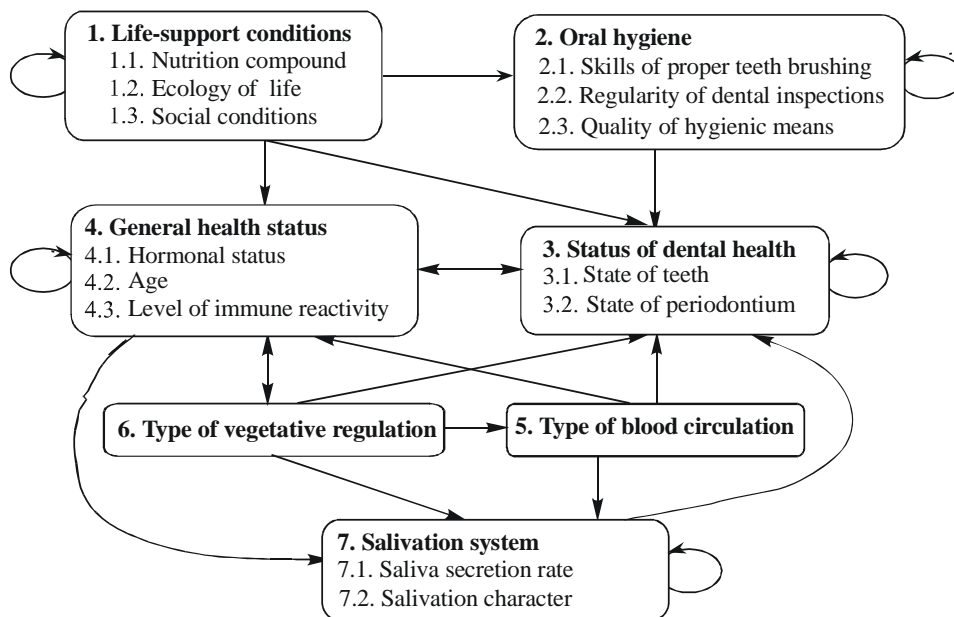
**1. Life-support conditions**
1.1. Nutrition compound
1.2. Ecology of life
1.3. Social conditions

**2. Oral hygiene**
2.1. Skills of proper teeth brushing
2.2. Regularity of dental inspections
2.3. Quality of hygienic means

**4. General health status**
4.1. Hormonal status
4.2. Age
4.3. Level of immune reactivity

**3. Status of dental health**
3.1. State of teeth
3.2. State of periodontium

**6. Type of vegetative regulation**

**5. Type of blood circulation**

**7. Salivation system**
7.1. Saliva secretion rate
7.2. Salivation character